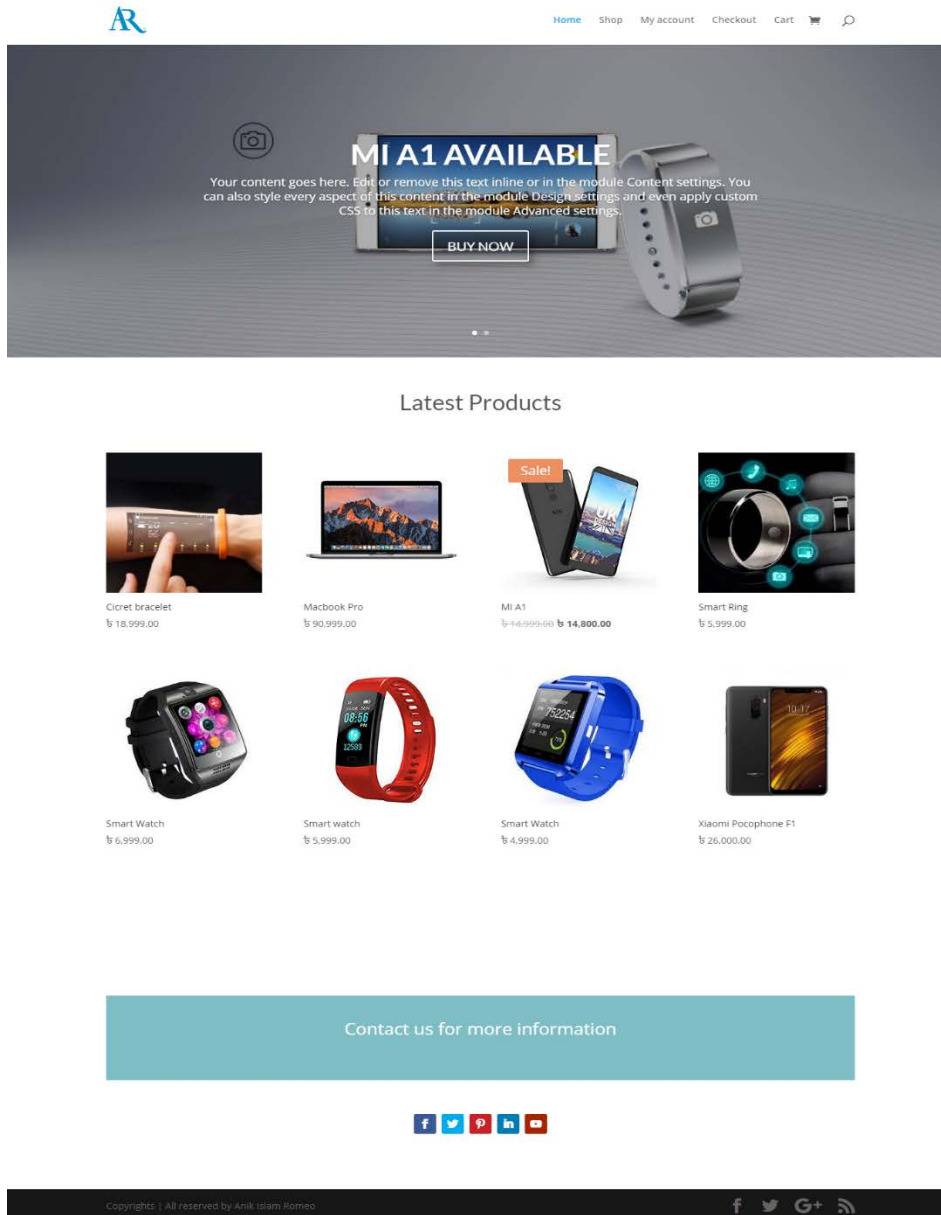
AR

Home Shop My account Checkout Cart

MI A1 AVAILABLE

Your content goes here. Edit or remove this text inline or in the module Content settings. You can also style every aspect of this content in the module Design settings and even apply custom CSS to this text in the module Advanced settings.

BUY NOW

Latest Products

Sale!

Cicret bracelet
৳ 18,999.00

Macbook Pro
৳ 90,999.00

MI A1
~~৳ 14,999.00~~ ৳ 14,800.00

Smart Ring
৳ 5,999.00

Smart Watch
৳ 6,999.00

Smart watch
৳ 5,999.00

Smart Watch
৳ 4,999.00

Xiaomi Pocophone F1
৳ 26,000.00

Contact us for more information

Copyrights | All reserved by Anik Islam Romeo